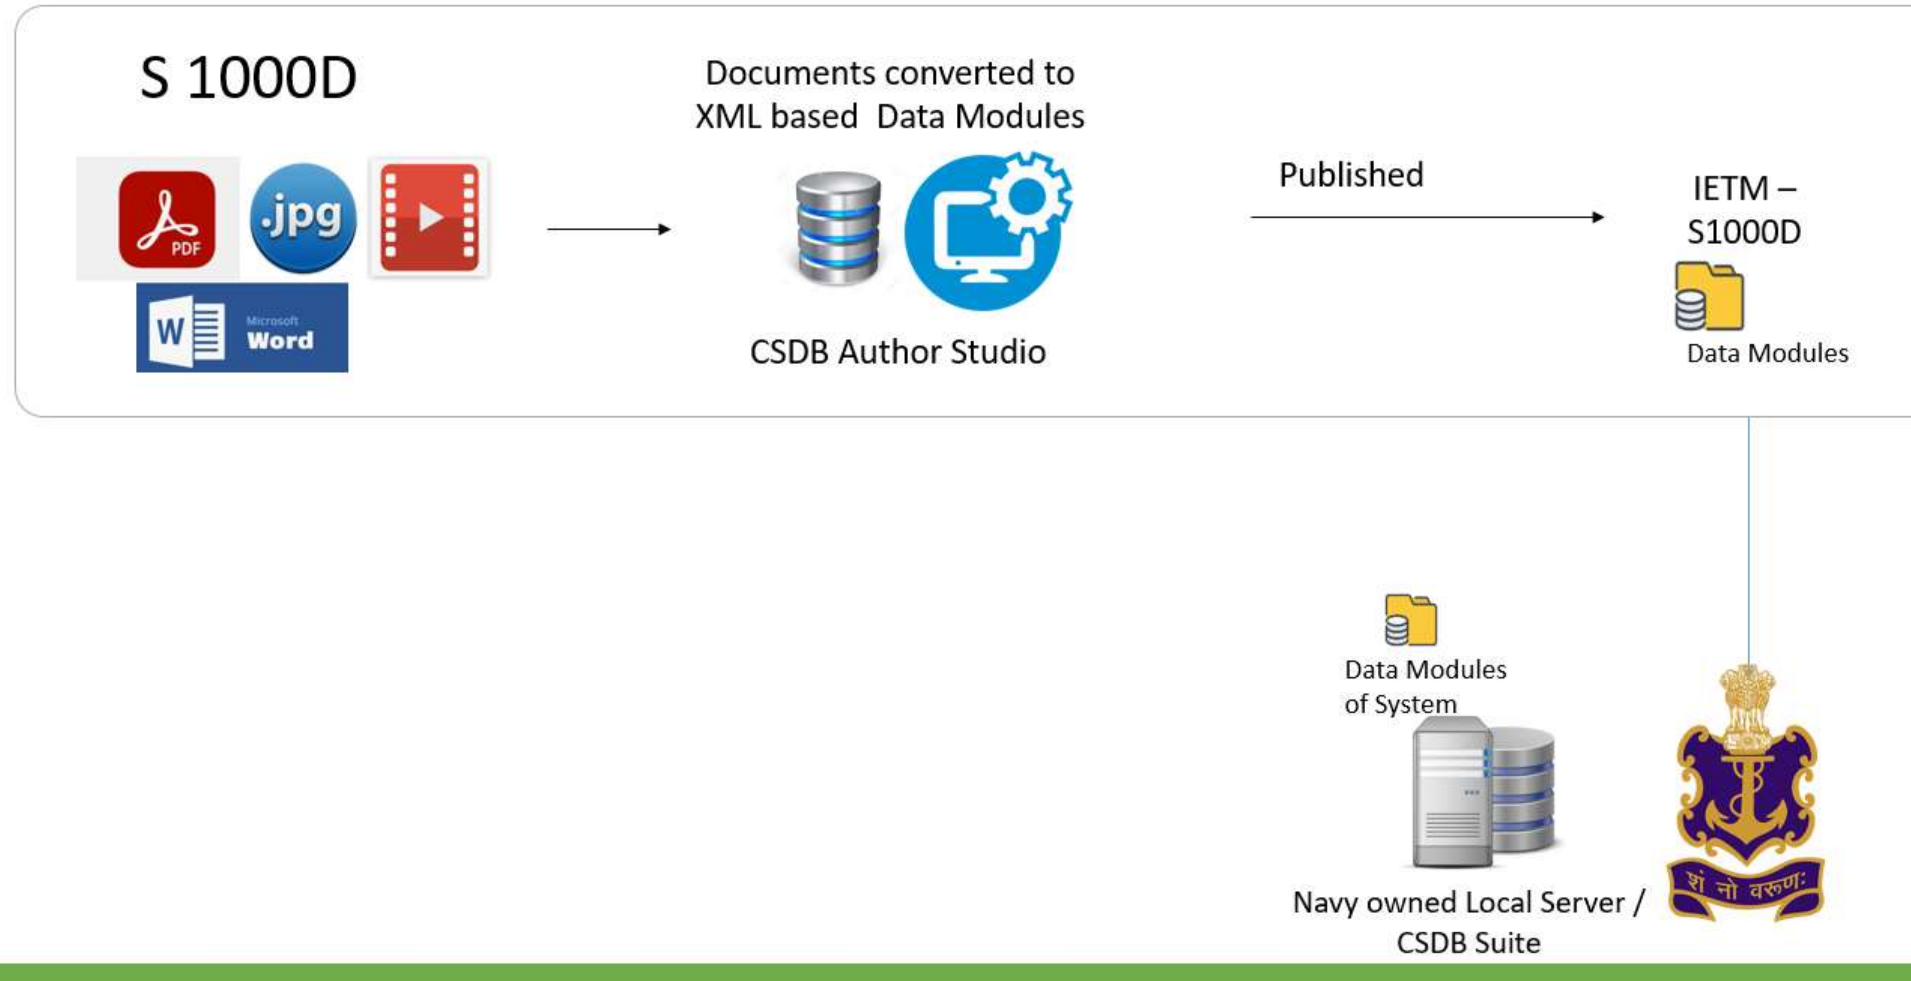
S 1000D

PDF

.jpg

W Microsoft Word

Documents converted to XML based Data Modules

CSDB Author Studio

Published

IETM – S1000D

Data Modules

Data Modules of System

Navy owned Local Server / CSDB Suite

शं नो वरुणः